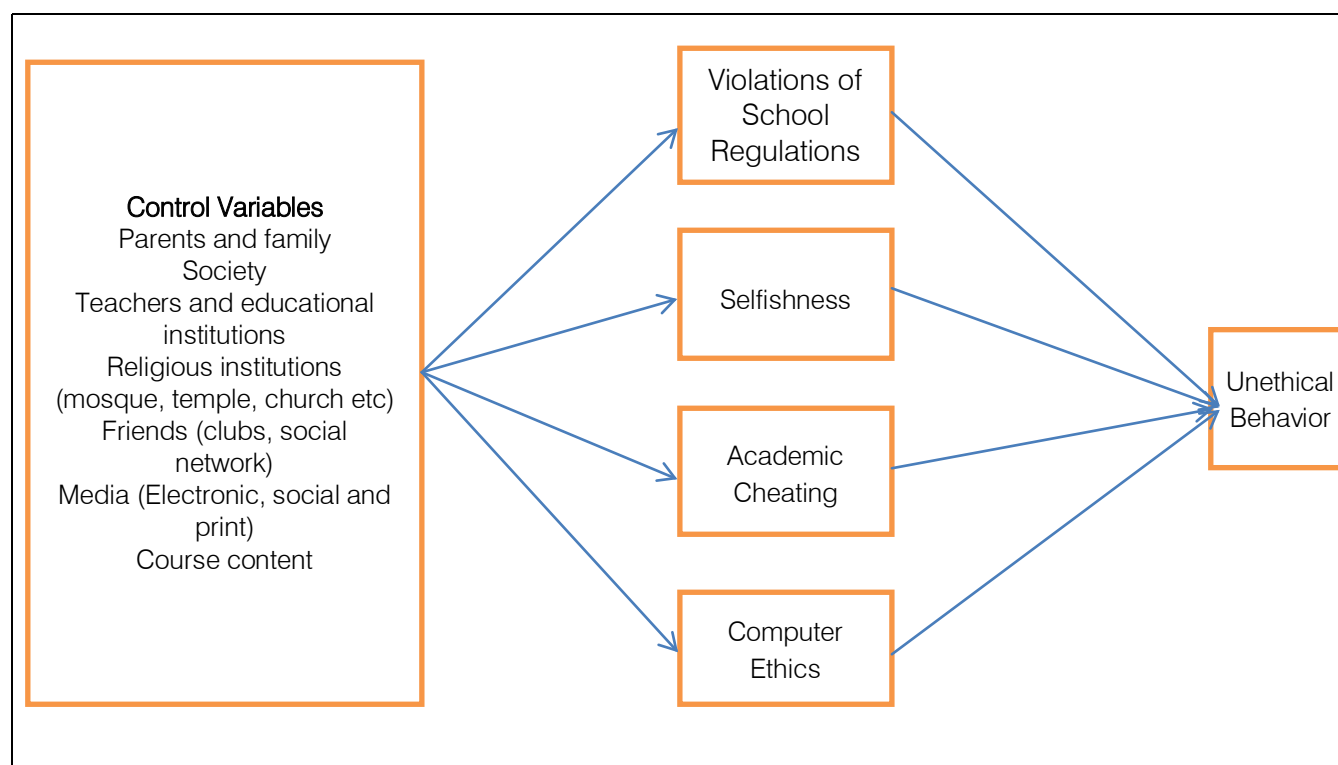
Control Variables
Parents and family
Society
Teachers and educational institutions
Religious institutions (mosque, temple, church etc)
Friends (clubs, social network)
Media (Electronic, social and print)
Course content

Violations of School Regulations

Selfishness

Academic Cheating

Computer Ethics

Unethical Behavior